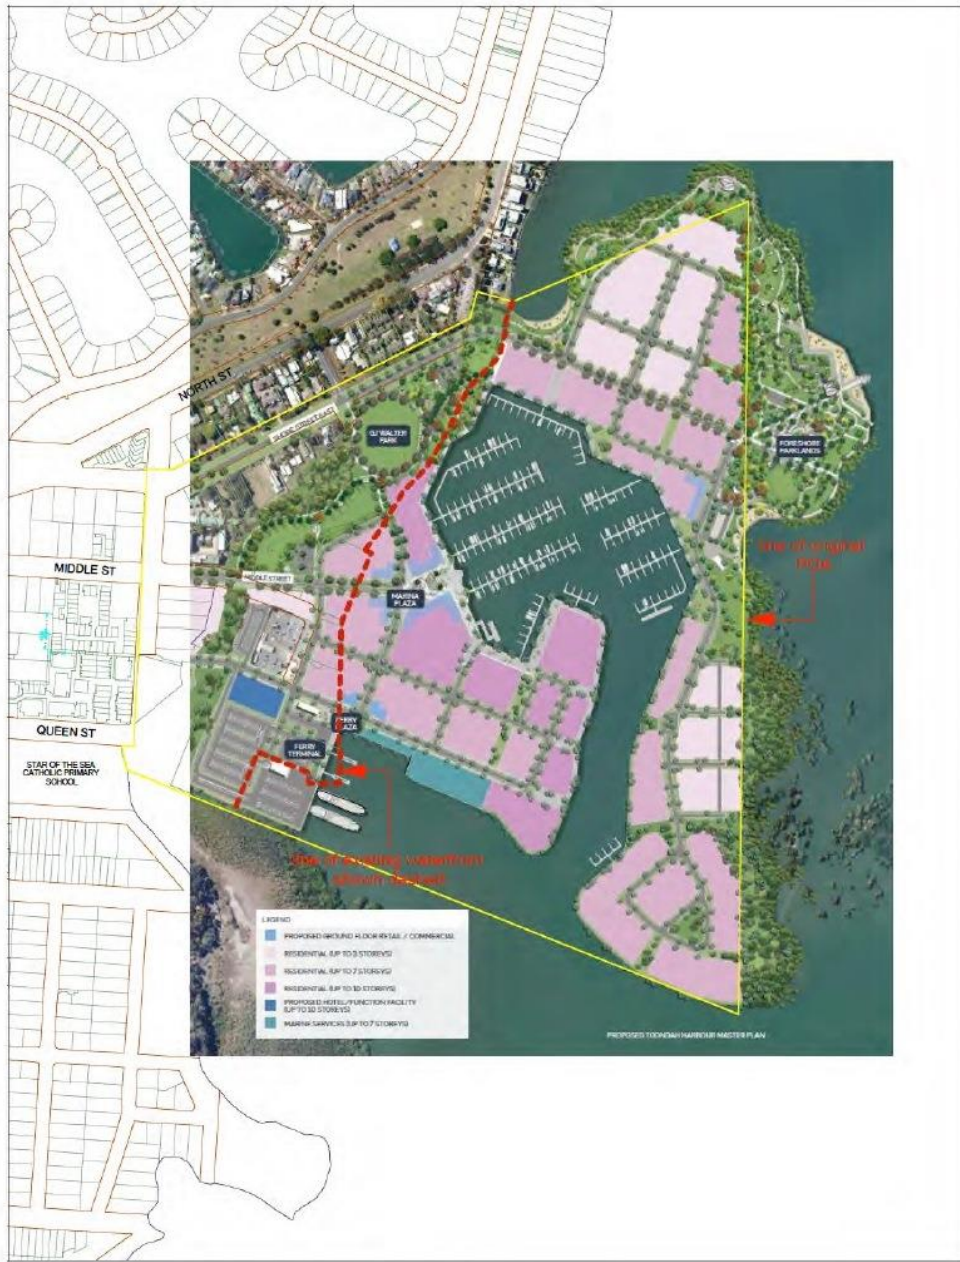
NORTH ST

MIDDLE ST

QUEEN ST

STAR OF THE SEA CATHOLIC PRIMARY SCHOOL

G.J. WALTER PARK

FORESHORE PARKLANDS

MIDDLE STREET

MARINA PLAZA

FERRY PLAZA

FERRY TERMINAL

line of original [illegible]

line of existing waterfront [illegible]

LEGEND

PROPOSED GROUND FLOOR RETAIL / COMMERCIAL

RESIDENTIAL (UP TO 3 STOREYS)

RESIDENTIAL (UP TO 7 STOREYS)

RESIDENTIAL (UP TO 10 STOREYS)

PROPOSED HOTEL/FUNCTION FACILITY (UP TO 10 STOREYS)

MARINA SERVICES (UP TO 7 STOREYS)

PROPOSED TOONDAH HARBOUR MASTER PLAN